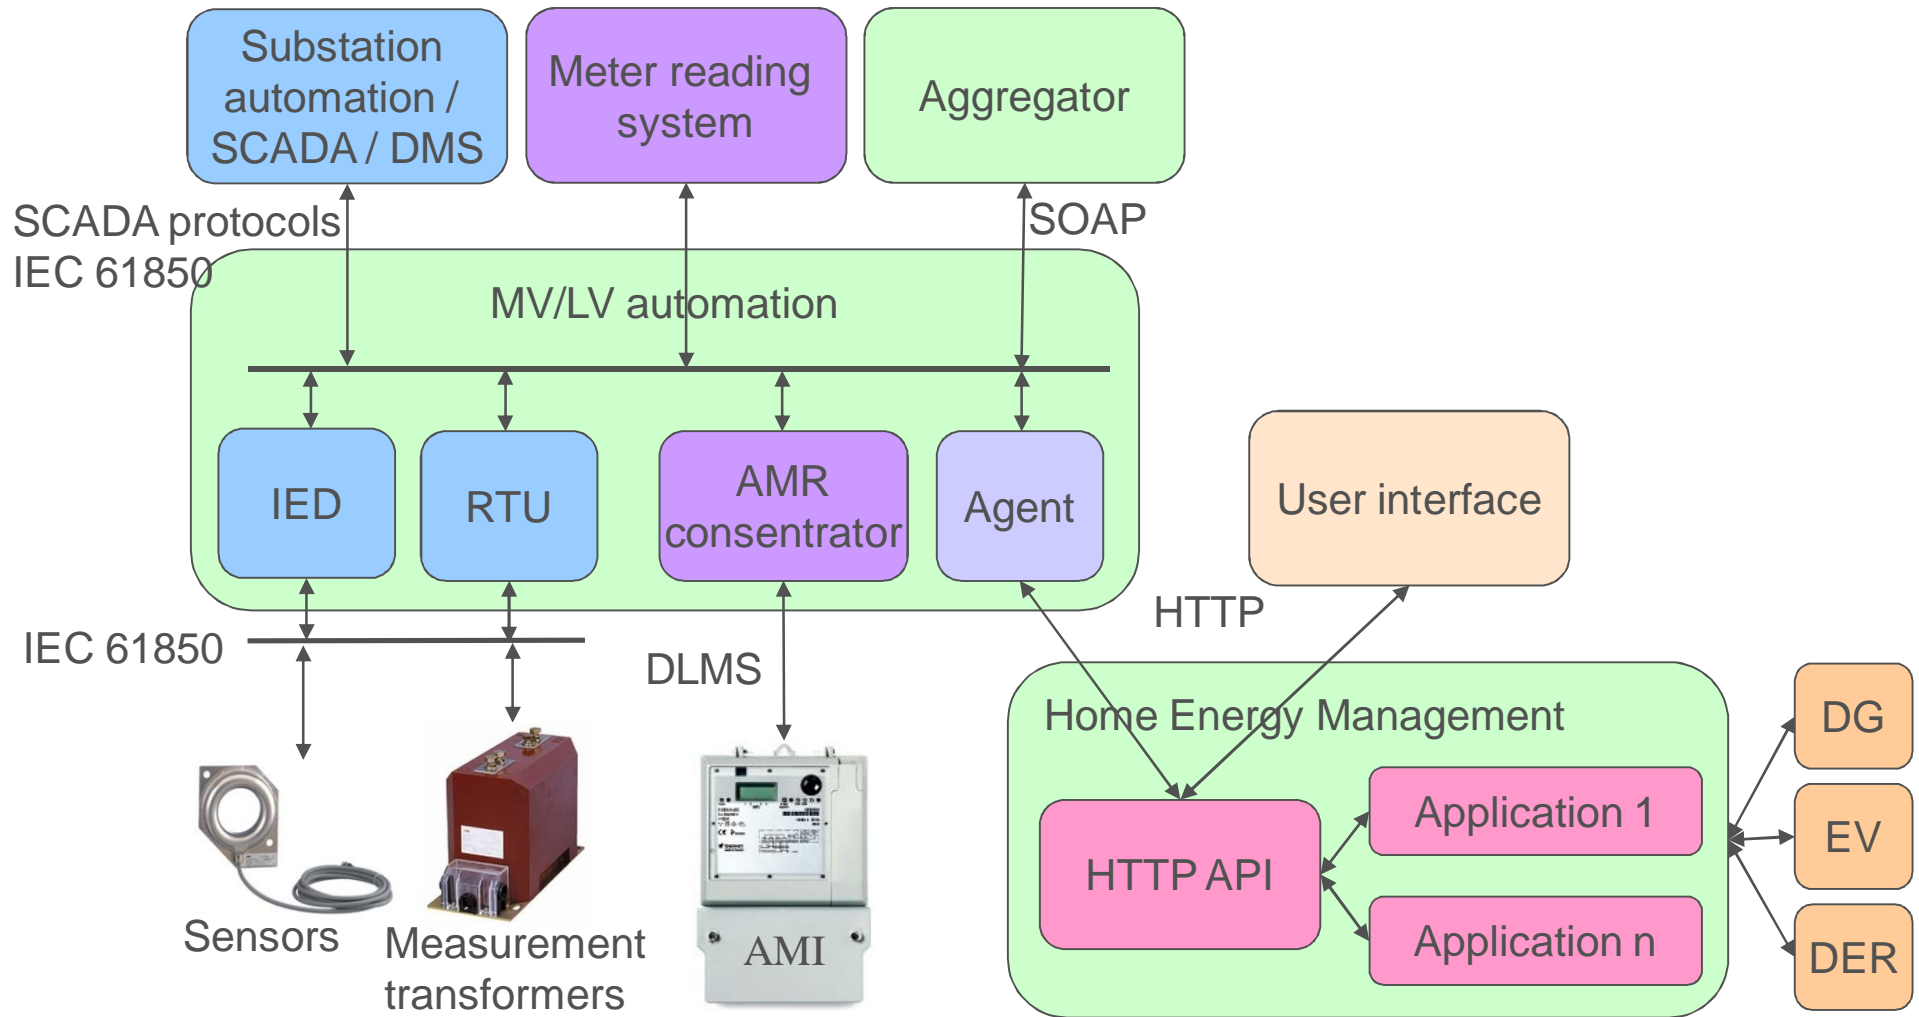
Substation automation / SCADA / DMS

Meter reading system

Aggregator

SCADA protocols
IEC 61850

SOAP

MV/LV automation

IED

RTU

AMR consentrator

Agent

User interface

HTTP

IEC 61850

DLMS

Home Energy Management

HTTP API

Application 1

Application n

DG

EV

DER

Sensors

Measurement transformers

AMI